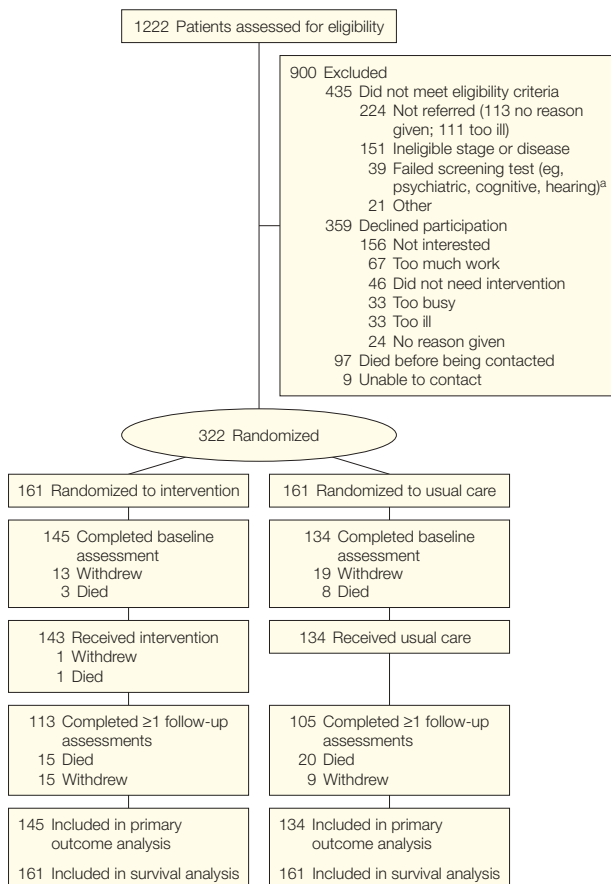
1222 Patients assessed for eligibility

900 Excluded
435 Did not meet eligibility criteria
224 Not referred (113 no reason given; 111 too ill)
151 Ineligible stage or disease
39 Failed screening test (eg, psychiatric, cognitive, hearing)$^a$
21 Other
359 Declined participation
156 Not interested
67 Too much work
46 Did not need intervention
33 Too busy
33 Too ill
24 No reason given
97 Died before being contacted
9 Unable to contact

322 Randomized

161 Randomized to intervention

145 Completed baseline assessment
13 Withdrew
3 Died

143 Received intervention
1 Withdrew
1 Died

113 Completed ≥1 follow-up assessments
15 Died
15 Withdrew

145 Included in primary outcome analysis
161 Included in survival analysis

161 Randomized to usual care

134 Completed baseline assessment
19 Withdrew
8 Died

134 Received usual care

105 Completed ≥1 follow-up assessments
20 Died
9 Withdrew

134 Included in primary outcome analysis
161 Included in survival analysis